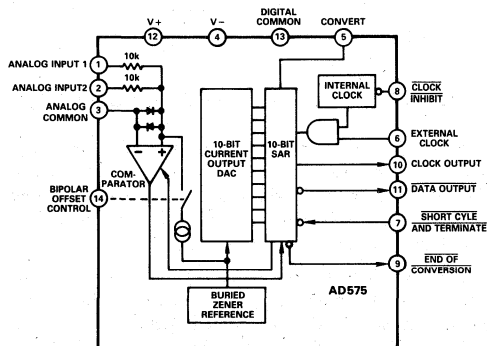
V+
12
V−
4
DIGITAL COMMON
13
CONVERT
5

ANALOG INPUT 1
1
10k
ANALOG INPUT2
2
10k
ANALOG COMMON
3

INTERNAL CLOCK

8
$\overline{\text{CLOCK}}$
$\overline{\text{INHIBIT}}$

10-BIT CURRENT OUTPUT DAC

10-BIT SAR

6
EXTERNAL CLOCK

COM-PARATOR

10
CLOCK OUTPUT

BIPOLAR OFFSET CONTROL
14

11
$\overline{\text{DATA OUTPUT}}$

7
$\overline{\text{SHORT CYLE}}$
$\overline{\text{AND TERMINATE}}$

9
$\overline{\text{END OF}}$
$\overline{\text{CONVERSION}}$

BURIED ZENER REFERENCE

AD575